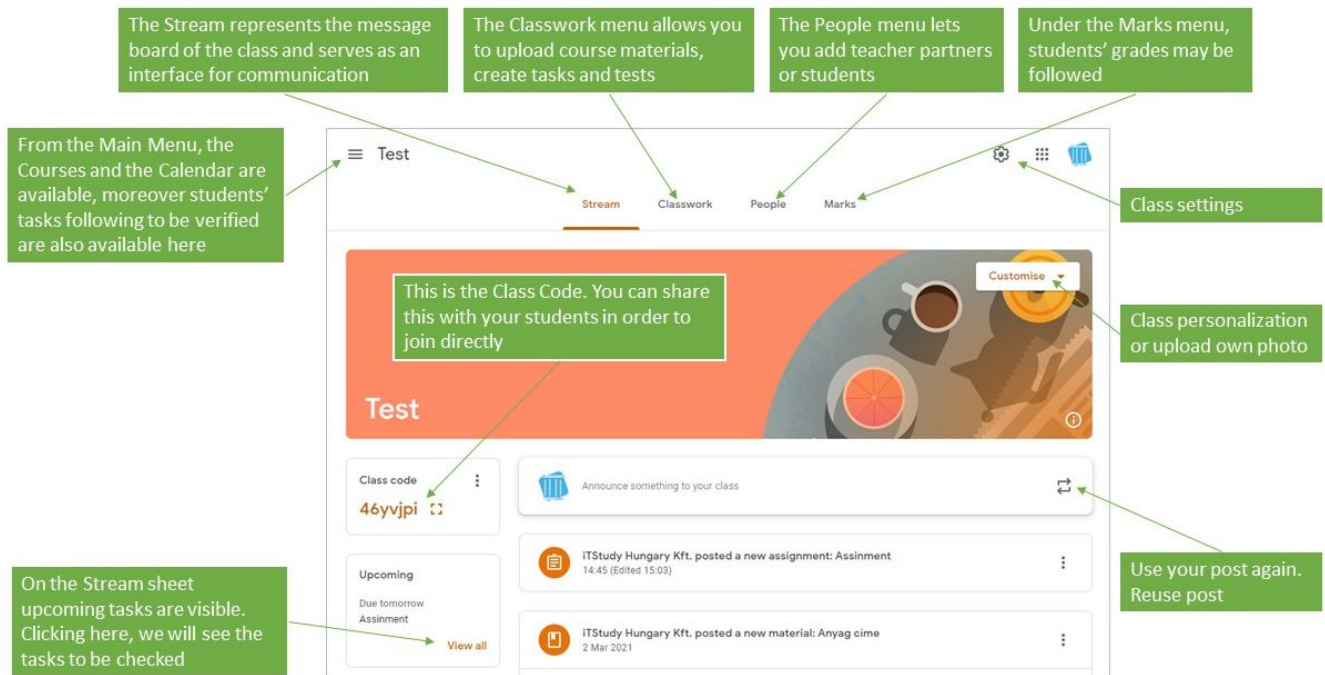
The Stream represents the message board of the class and serves as an interface for communication

The Classwork menu allows you to upload course materials, create tasks and tests

The People menu lets you add teacher partners or students

Under the Marks menu, students' grades may be followed

From the Main Menu, the Courses and the Calendar are available, moreover students' tasks following to be verified are also available here

Test

Stream Classwork People Marks

Class settings

Customise

This is the Class Code. You can share this with your students in order to join directly

Class personalization or upload own photo

Test

Class code

46yvjpi

Announce something to your class

Use your post again. Reuse post

iTStudy Hungary Kft. posted a new assignment: Assinment
14:45 (Edited 15:03)

Upcoming

Due tomorrow
Assinment

View all

iTStudy Hungary Kft. posted a new material: Anyag cime
2 Mar 2021

On the Stream sheet upcoming tasks are visible. Clicking here, we will see the tasks to be checked